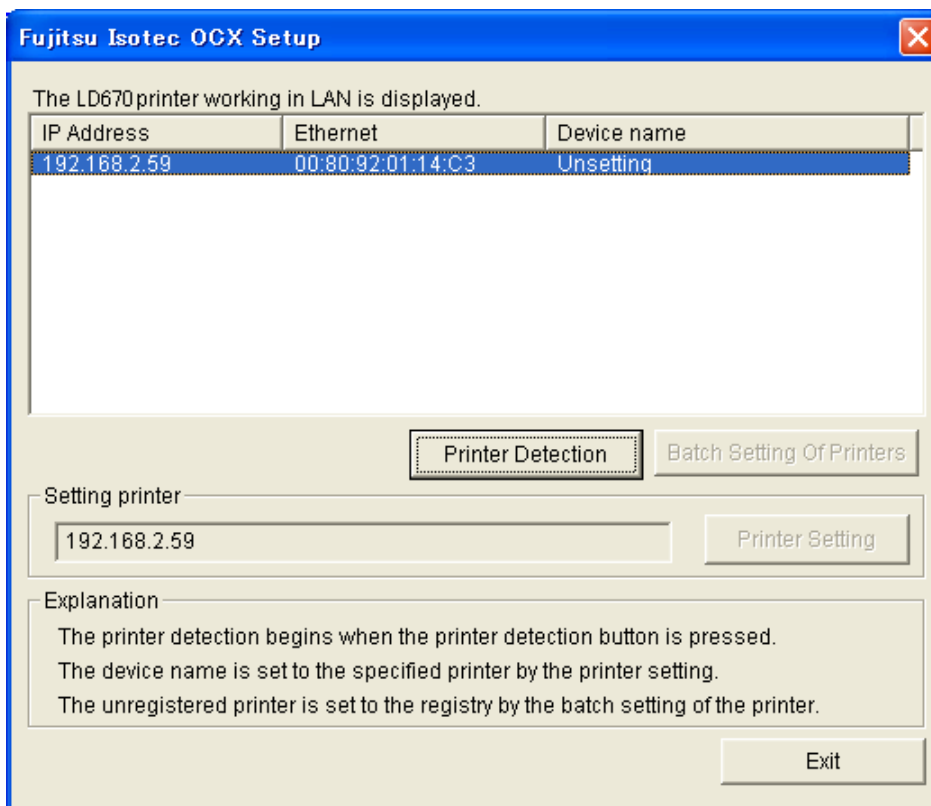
Fujitsu Isotec OCX Setup

The LD670printer working in LAN is displayed.

| IP Address | Ethernet | Device name |
|---|---|---|
| 192.168.2.59 | 00:80:92:01:14:C3 | Unsetting |

Printer Detection

Batch Setting Of Printers

Setting printer

192.168.2.59

Printer Setting

Explanation

The printer detection begins when the printer detection button is pressed.

The device name is set to the specified printer by the printer setting.

The unregistered printer is set to the registry by the batch setting of the printer.

Exit